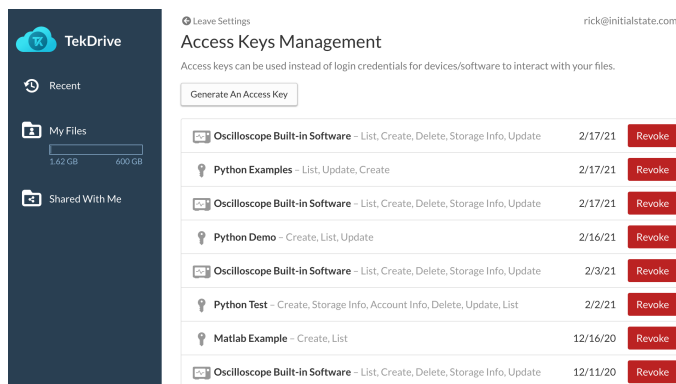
TekDrive

Recent

My Files
1.62 GB 600 GB

Shared With Me

Leave Settings

rick@initialstate.com

Access Keys Management

Access keys can be used instead of login credentials for devices/software to interact with your files.

Generate An Access Key

| | | |
|---|---|---|
| **Oscilloscope Built-in Software** – List, Create, Delete, Storage Info, Update | 2/17/21 | Revoke |
| **Python Examples** – List, Update, Create | 2/17/21 | Revoke |
| **Oscilloscope Built-in Software** – List, Create, Delete, Storage Info, Update | 2/17/21 | Revoke |
| **Python Demo** – Create, List, Update | 2/16/21 | Revoke |
| **Oscilloscope Built-in Software** – List, Create, Delete, Storage Info, Update | 2/3/21 | Revoke |
| **Python Test** – Create, Storage Info, Account Info, Delete, Update, List | 2/2/21 | Revoke |
| **Matlab Example** – Create, List | 12/16/20 | Revoke |
| **Oscilloscope Built-in Software** – List, Create, Delete, Storage Info, Update | 12/11/20 | Revoke |